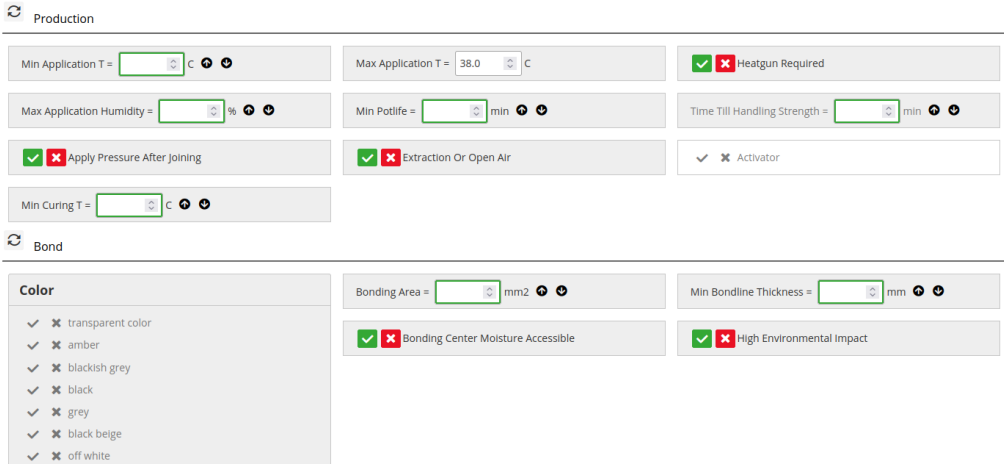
Production

Min Application T = C

Max Application T = 38.0 C

Heatgun Required

Max Application Humidity = %

Min Potlife = min

Time Till Handling Strength = min

Apply Pressure After Joining

Extraction Or Open Air

Activator

Min Curing T = C

Bond

Color

transparent color
amber
blackish grey
black
grey
black beige
off white

Bonding Area = mm2

Min Bondline Thickness = mm

Bonding Center Moisture Accessible

High Environmental Impact